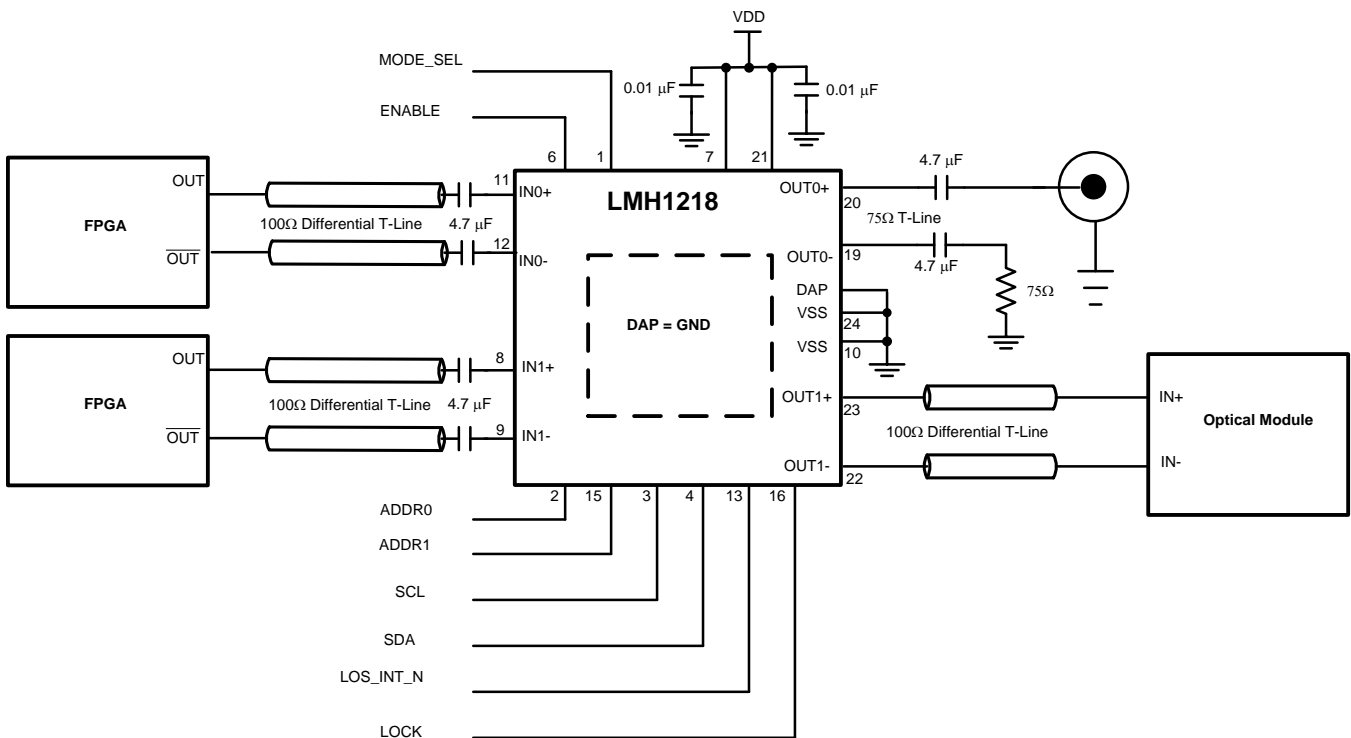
VDD

MODE_SEL

ENABLE

0.01 $\mu$F

0.01 $\mu$F

6 1 7 21

FPGA

OUT

$\overline{\text{OUT}}$

100$\Omega$ Differential T-Line

4.7 $\mu$F

11 IN0+

12 IN0-

LMH1218

OUT0+ 20

4.7 $\mu$F

75$\Omega$ T-Line

OUT0- 19

4.7 $\mu$F

75$\Omega$

DAP

VSS 24

VSS 10

DAP = GND

FPGA

OUT

$\overline{\text{OUT}}$

100$\Omega$ Differential T-Line

4.7 $\mu$F

8 IN1+

9 IN1-

OUT1+ 23

OUT1- 22

100$\Omega$ Differential T-Line

IN+

Optical Module

IN-

2 15 3 4 13 16

ADDR0

ADDR1

SCL

SDA

LOS_INT_N

LOCK